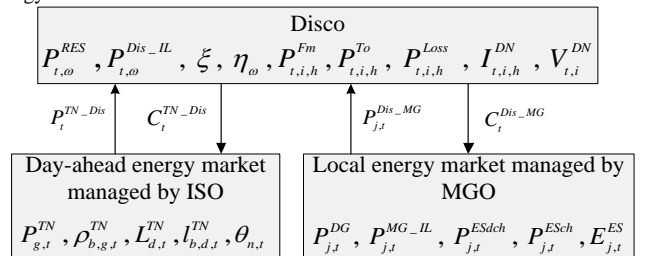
Disco

$P_{t,\omega}^{RES}$ , $P_{t,\omega}^{Dis\_IL}$ , $\xi$ , $\eta_{\omega}$ , $P_{t,i,h}^{Fm}$ , $P_{t,i,h}^{To}$ , $P_{t,i,h}^{Loss}$ , $I_{t,i,h}^{DN}$ , $V_{t,i}^{DN}$

$P_{t}^{TN\_Dis}$

$C_{t}^{TN\_Dis}$

$P_{j,t}^{Dis\_MG}$

$C_{t}^{Dis\_MG}$

Day-ahead energy market managed by ISO

$P_{g,t}^{TN}$ , $\rho_{b,g,t}^{TN}$ , $L_{d,t}^{TN}$ , $l_{b,d,t}^{TN}$ , $\theta_{n,t}$

Local energy market managed by MGO

$P_{j,t}^{DG}$ , $P_{j,t}^{MG\_IL}$ , $P_{j,t}^{ESdch}$ , $P_{j,t}^{ESch}$ , $E_{j,t}^{ES}$